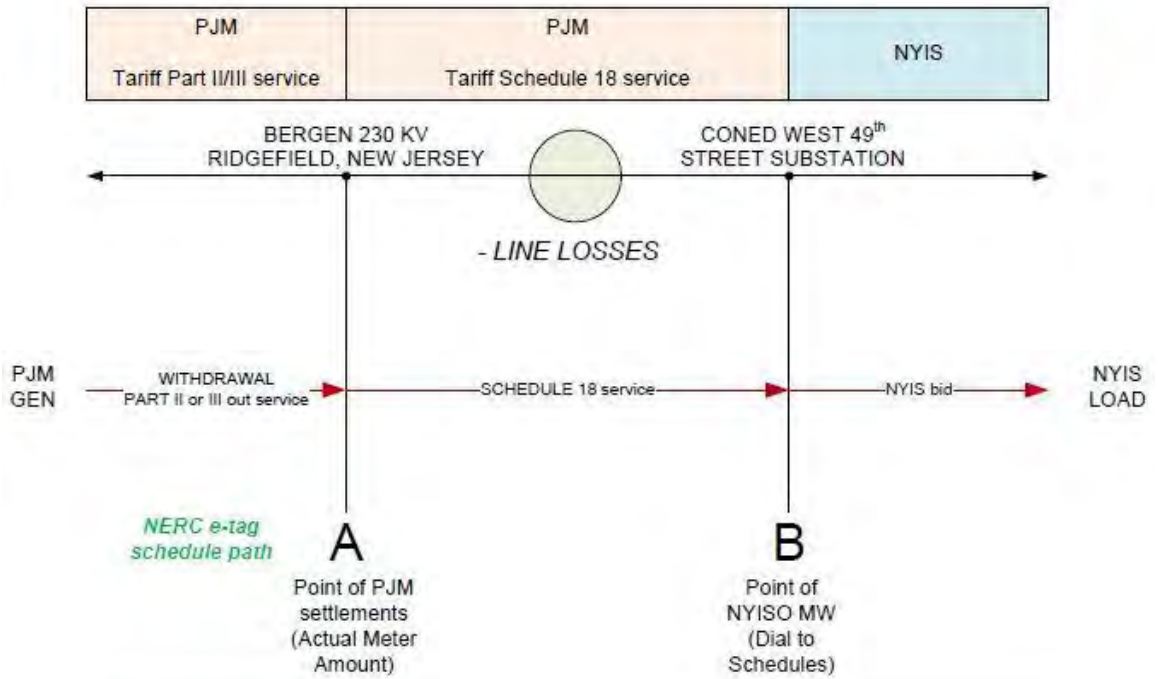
| PJM<br>Tariff Part II/III service | PJM<br>Tariff Schedule 18 service | NYIS |
|---|---|---|

BERGEN 230 KV
RIDGEFIELD, NEW JERSEY

CONED WEST 49$^{th}$
STREET SUBSTATION

- LINE LOSSES

PJM
GEN

WITHDRAWAL
PART II or III out service

SCHEDULE 18 service

NYIS bid

NYIS
LOAD

NERC e-tag
schedule path

A
Point of PJM settlements (Actual Meter Amount)

B
Point of NYISO MW (Dial to Schedules)